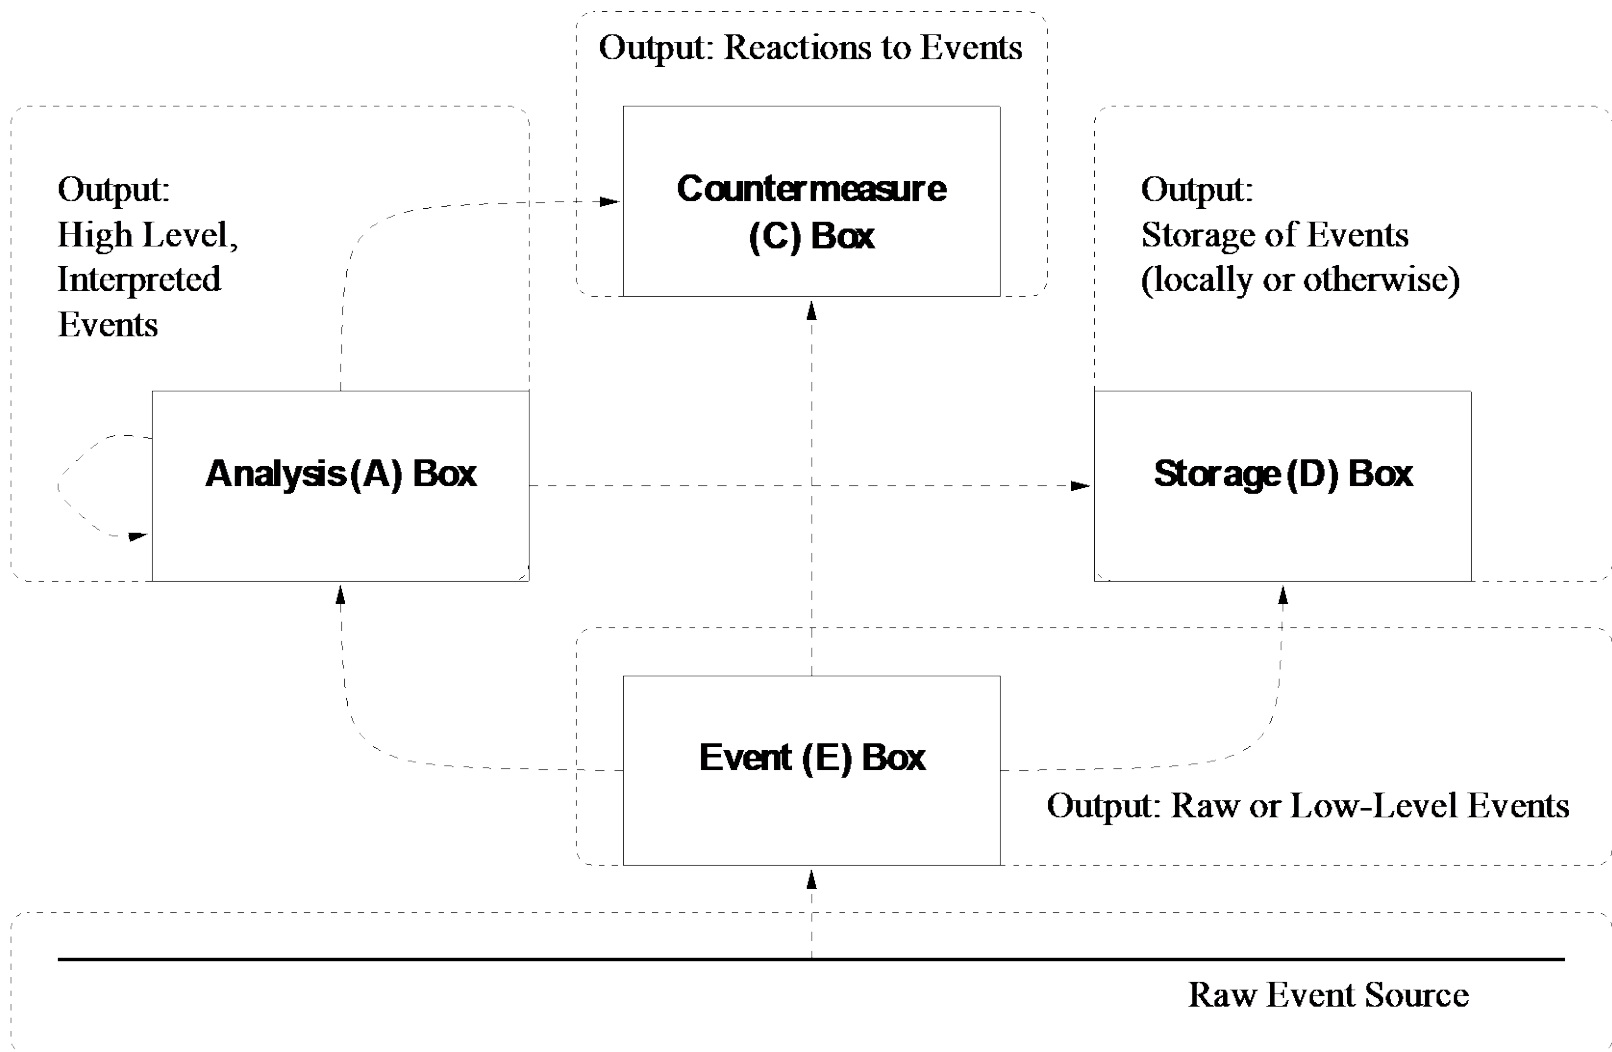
Output: Reactions to Events

Output:
High Level,
Interpreted
Events

Countermeasure
(C) Box

Output:
Storage of Events
(locally or otherwise)

Analysis (A) Box

Storage (D) Box

Event (E) Box

Output: Raw or Low-Level Events

Raw Event Source